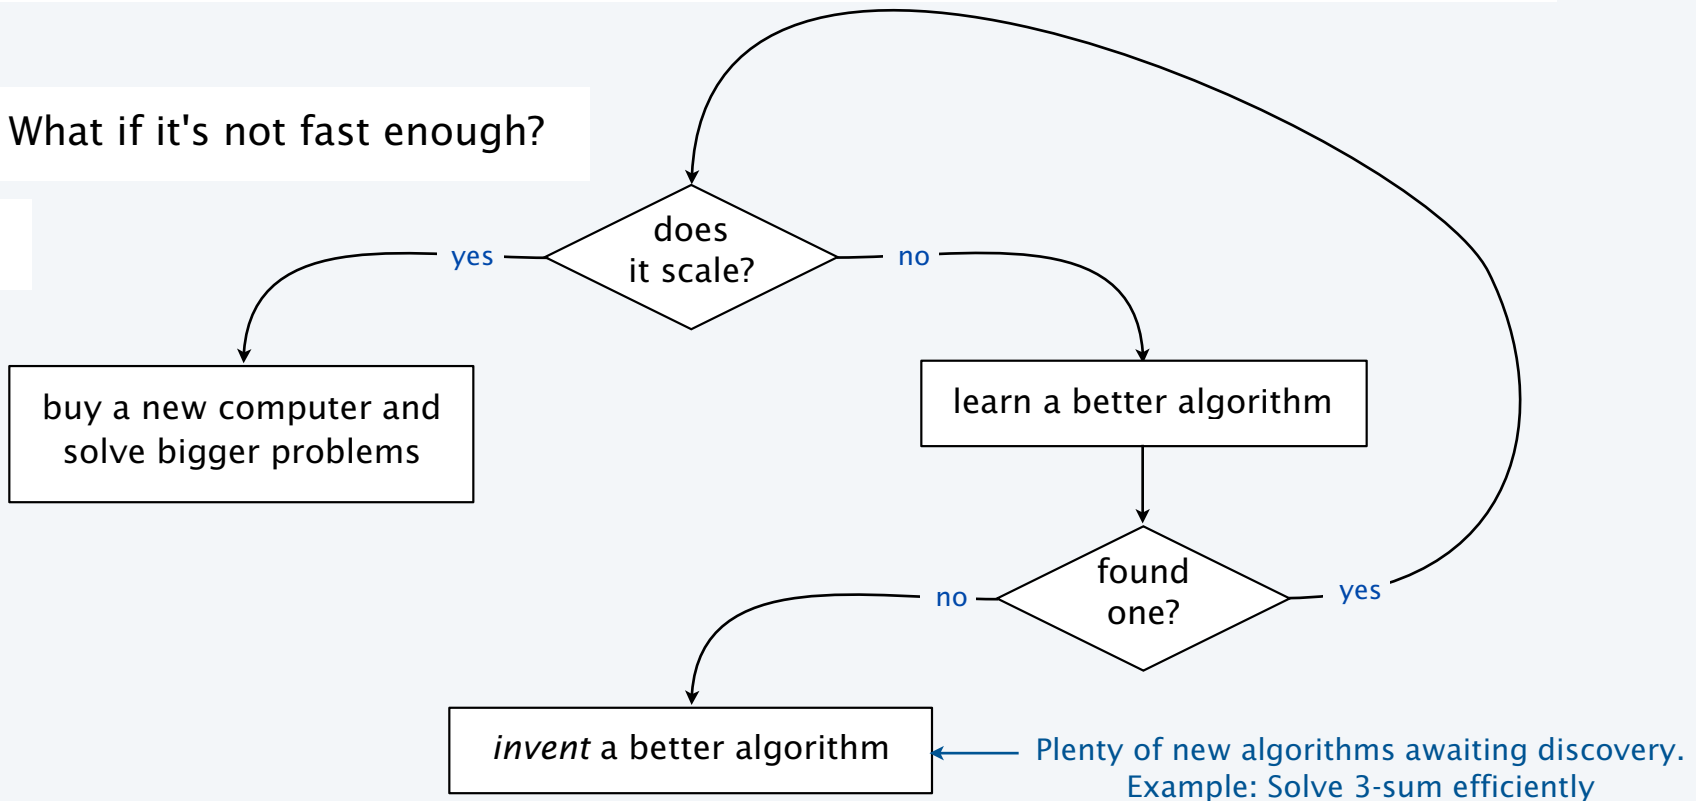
What if it's not fast enough?

does it scale?

yes

no

buy a new computer and solve bigger problems

learn a better algorithm

found one?

no

yes

*invent* a better algorithm

Plenty of new algorithms awaiting discovery.
Example: Solve 3-sum efficiently